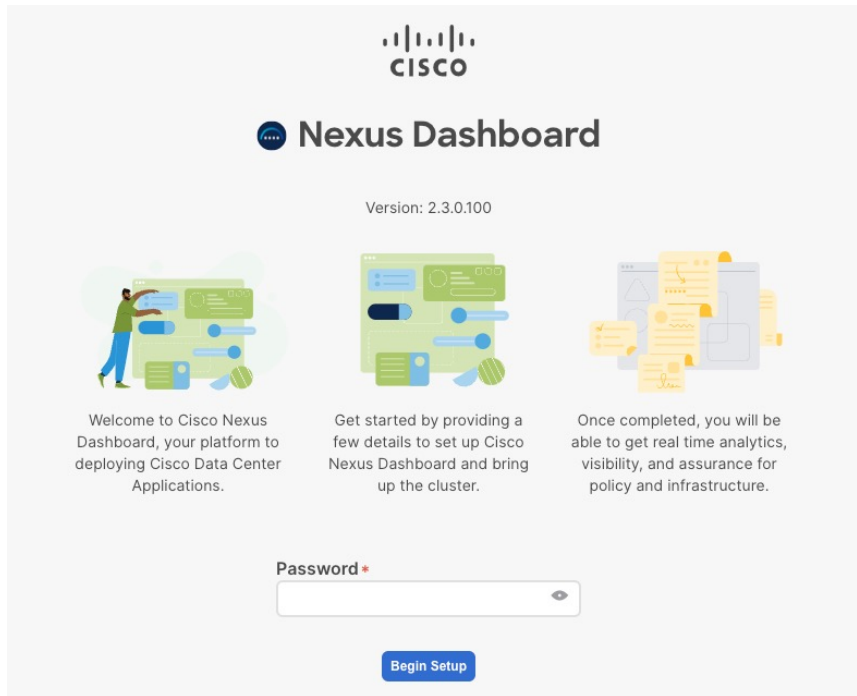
CISCO

Nexus Dashboard

Version: 2.3.0.100

Welcome to Cisco Nexus Dashboard, your platform to deploying Cisco Data Center Applications.

Get started by providing a few details to set up Cisco Nexus Dashboard and bring up the cluster.

Once completed, you will be able to get real time analytics, visibility, and assurance for policy and infrastructure.

Password *

Begin Setup